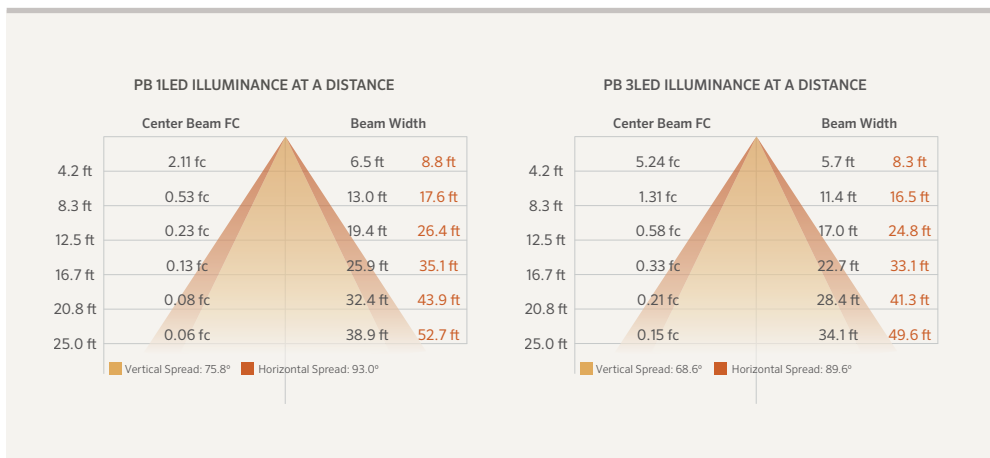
PB 1LED ILLUMINANCE AT A DISTANCE

| | Center Beam FC | Beam Width | |
|---|---|---|---|
| 4.2 ft | 2.11 fc | 6.5 ft | 8.8 ft |
| 8.3 ft | 0.53 fc | 13.0 ft | 17.6 ft |
| 12.5 ft | 0.23 fc | 19.4 ft | 26.4 ft |
| 16.7 ft | 0.13 fc | 25.9 ft | 35.1 ft |
| 20.8 ft | 0.08 fc | 32.4 ft | 43.9 ft |
| 25.0 ft | 0.06 fc | 38.9 ft | 52.7 ft |

Vertical Spread: 75.8° Horizontal Spread: 93.0°

PB 3LED ILLUMINANCE AT A DISTANCE

| | Center Beam FC | Beam Width | |
|---|---|---|---|
| 4.2 ft | 5.24 fc | 5.7 ft | 8.3 ft |
| 8.3 ft | 1.31 fc | 11.4 ft | 16.5 ft |
| 12.5 ft | 0.58 fc | 17.0 ft | 24.8 ft |
| 16.7 ft | 0.33 fc | 22.7 ft | 33.1 ft |
| 20.8 ft | 0.21 fc | 28.4 ft | 41.3 ft |
| 25.0 ft | 0.15 fc | 34.1 ft | 49.6 ft |

Vertical Spread: 68.6° Horizontal Spread: 89.6°